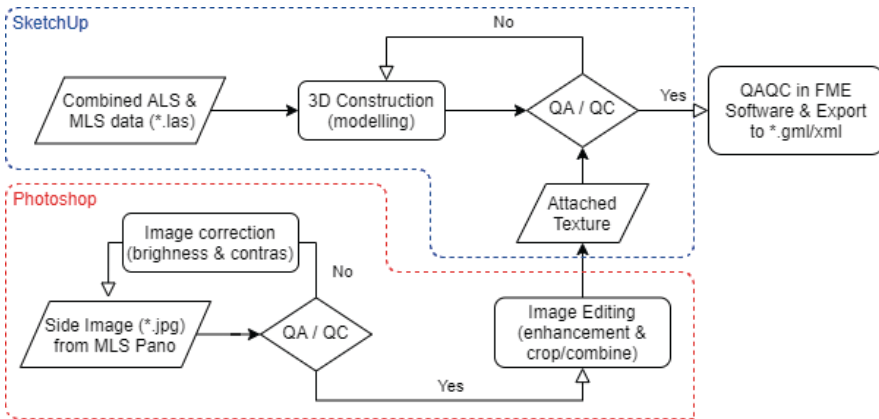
SketchUp

No

Combined ALS & MLS data (*.las)

3D Construction (modelling)

QA / QC

Yes

QAQC in FME Software & Export to *.gml/xml

Photoshop

Attached Texture

Image correction (brighness & contras)

No

Side Image (*.jpg) from MLS Pano

QA / QC

Image Editing (enhancement & crop/combine)

Yes